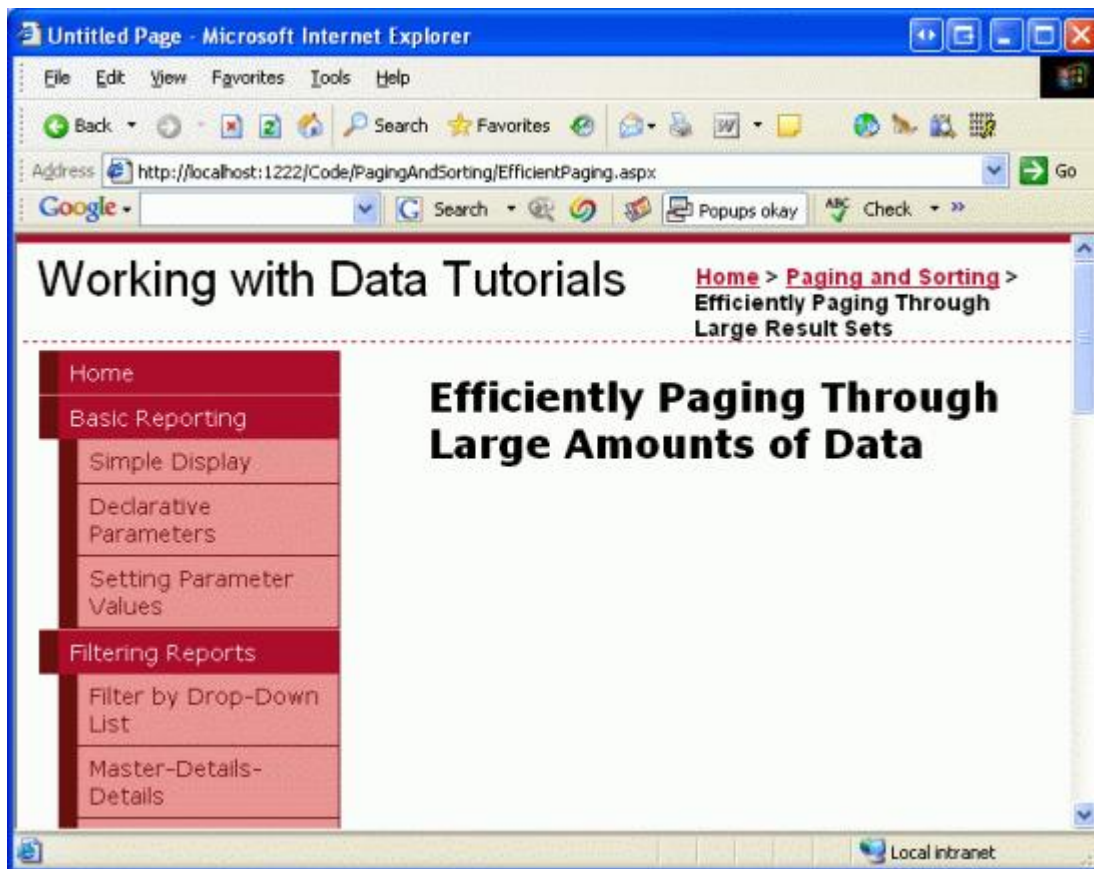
Untitled Page - Microsoft Internet Explorer

File Edit View Favorites Tools Help

Back Search Favorites

Address http://localhost:1222/Code/PagingAndSorting/EfficientPaging.aspx Go

Google Search Popups okay Check

Working with Data Tutorials

Home > Paging and Sorting > Efficiently Paging Through Large Result Sets

Home
Basic Reporting
Simple Display
Declarative Parameters
Setting Parameter Values
Filtering Reports
Filter by Drop-Down List
Master-Details-Details

Efficiently Paging Through Large Amounts of Data

Local intranet